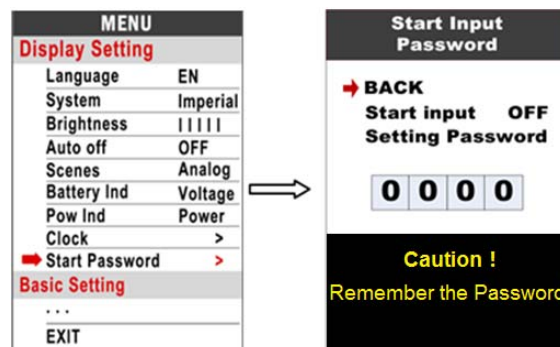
MENU
Display Setting

| | |
|---|---|
| Language | EN |
| System | Imperial |
| Brightness | IIIII |
| Auto off | OFF |
| Scenes | Analog |
| Battery Ind | Voltage |
| Pow Ind | Power |
| Clock | > |
| Start Password | > |

Basic Setting
...
EXIT

Start Input Password

BACK
Start input OFF
Setting Password

0 0 0 0

Caution !
Remember the Passwor